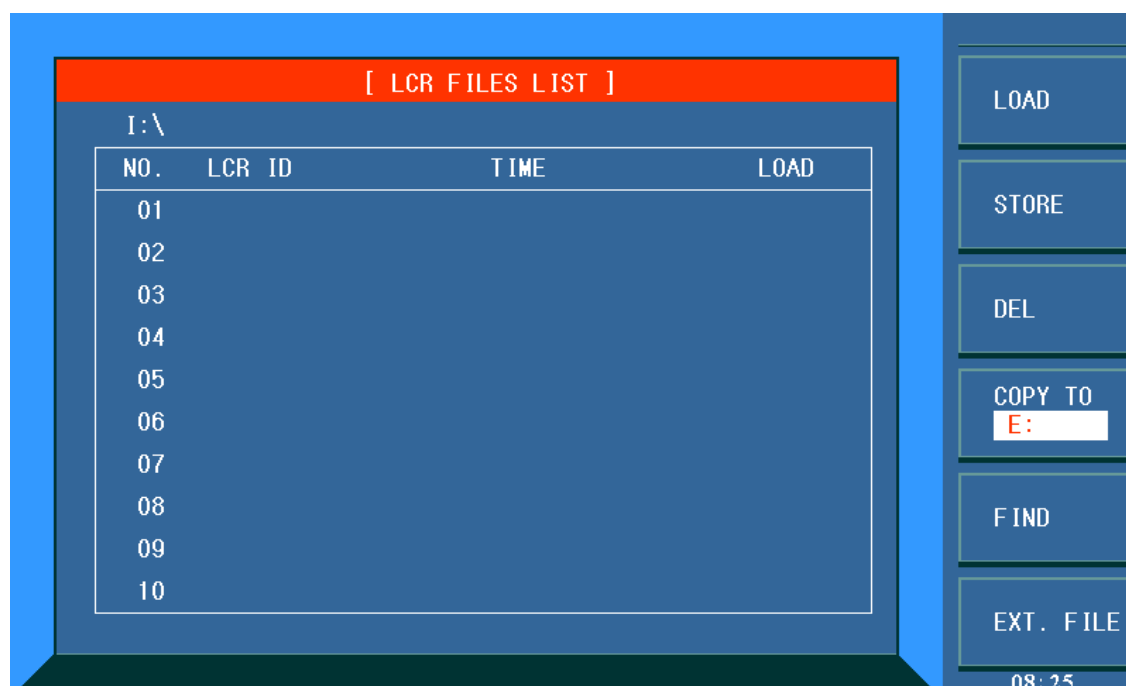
[ LCR FILES LIST ]

I:\

| NO. | LCR ID | TIME | LOAD |
|---|---|---|---|
| 01 | | | |
| 02 | | | |
| 03 | | | |
| 04 | | | |
| 05 | | | |
| 06 | | | |
| 07 | | | |
| 08 | | | |
| 09 | | | |
| 10 | | | |

LOAD

STORE

DEL

COPY TO
E:

FIND

EXT. FILE

08:25